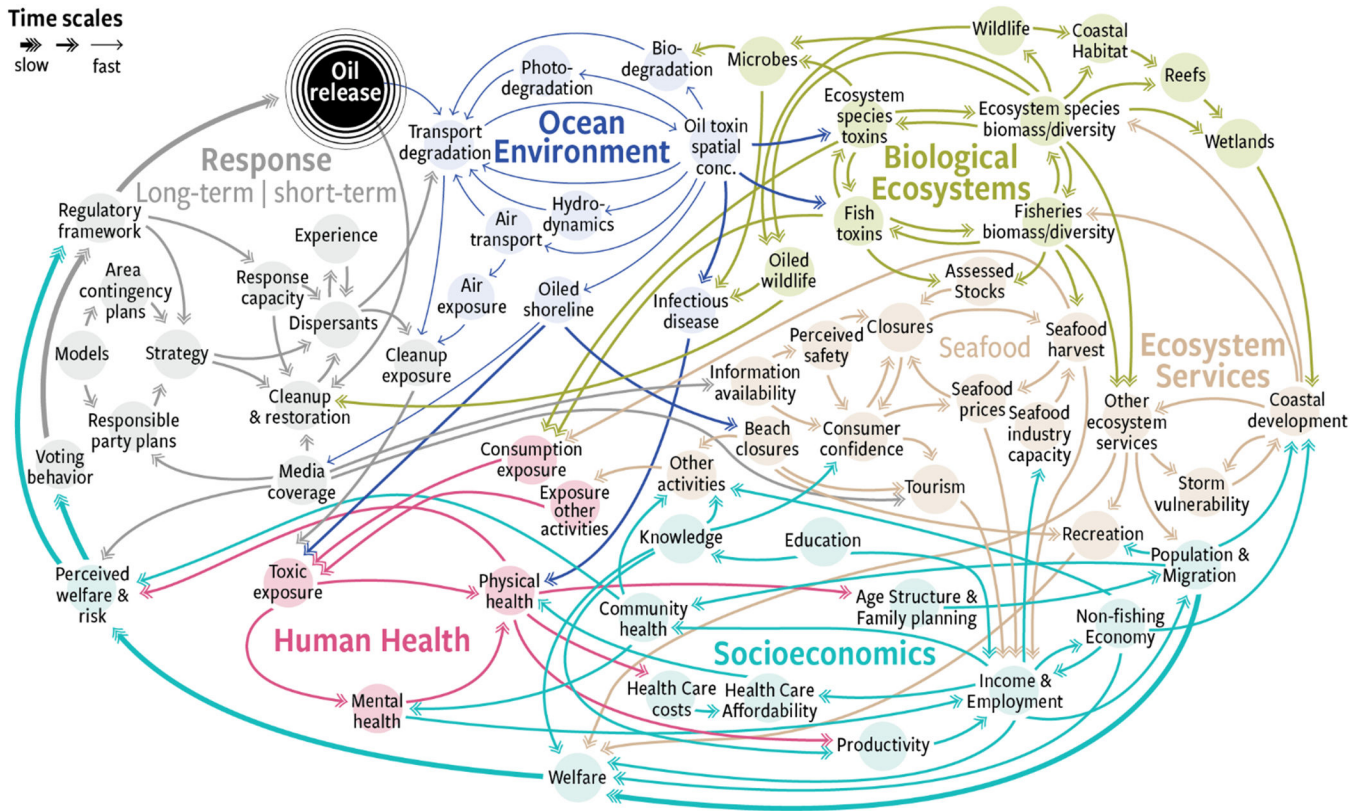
Time scales
slow fast

Oil release

Response
Long-term | short-term

Regulatory framework
Area contingency plans
Models
Strategy
Responsible party plans
Voting behavior
Experience
Response capacity
Dispersants
Cleanup & restoration
Media coverage

Ocean Environment
Photo-degradation
Bio-degradation
Transport degradation
Oil toxin spatial conc.
Hydro-dynamics
Air transport
Air exposure
Oiled shoreline
Cleanup exposure

Biological Ecosystems
Microbes
Wildlife
Coastal Habitat
Reefs
Wetlands
Ecosystem species toxins
Ecosystem species biomass/diversity
Fish toxins
Fisheries biomass/diversity
Oiled wildlife
Infectious disease
Assessed Stocks

Seafood
Closures
Perceived safety
Seafood harvest
Information availability
Seafood prices
Seafood industry capacity
Consumer confidence
Beach closures
Tourism

Ecosystem Services
Other ecosystem services
Coastal development
Storm vulnerability
Recreation

Consumption exposure
Exposure other activities
Other activities
Knowledge
Education
Perceived welfare & risk
Toxic exposure
Physical health
Community health
Age Structure & Family planning
Population & Migration
Non-fishing Economy

Human Health
Mental health

Socioeconomics
Health Care costs
Health Care Affordability
Income & Employment
Productivity
Welfare